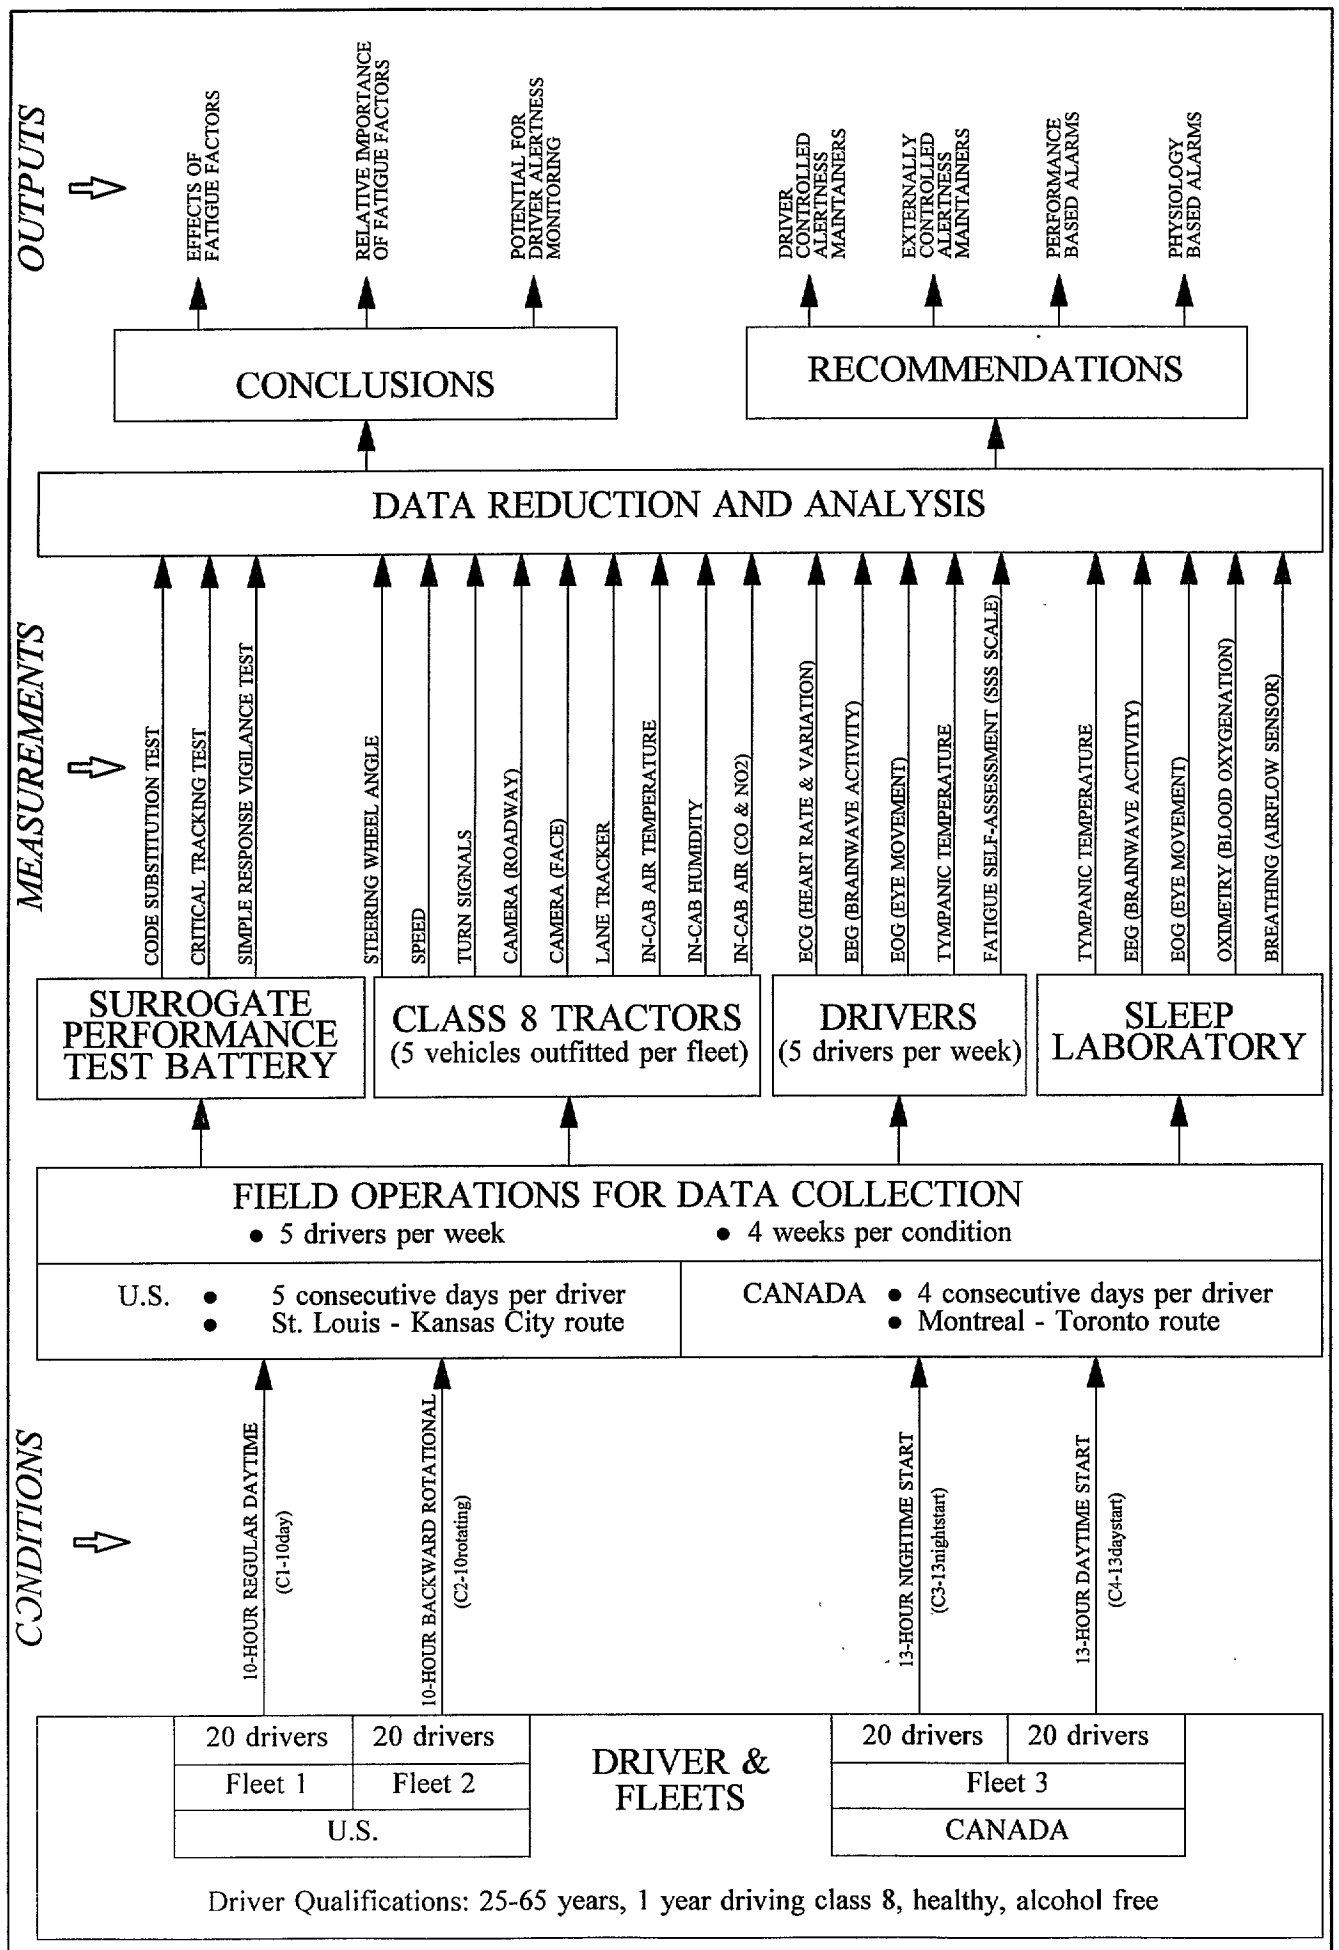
OUTPUTS

EFFECTS OF FATIGUE FACTORS

RELATIVE IMPORTANCE OF FATIGUE FACTORS

POTENTIAL FOR DRIVER ALERTNESS MONITORING

DRIVER CONTROLLED ALERTNESS MAINTAINERS

EXTERNALLY CONTROLLED ALERTNESS MAINTAINERS

PERFORMANCE BASED ALARMS

PHYSIOLOGY BASED ALARMS

CONCLUSIONS

RECOMMENDATIONS

DATA REDUCTION AND ANALYSIS

MEASUREMENTS

CODE SUBSTITUTION TEST

CRITICAL TRACKING TEST

SIMPLE RESPONSE VIGILANCE TEST

STEERING WHEEL ANGLE

SPEED

TURN SIGNALS

CAMERA (ROADWAY)

CAMERA (FACE)

LANE TRACKER

IN-CAB AIR TEMPERATURE

IN-CAB HUMIDITY

IN-CAB AIR (CO & NO2)

ECG (HEART RATE & VARIATION)

EEG (BRAINWAVE ACTIVITY)

EOG (EYE MOVEMENT)

TYMPANIC TEMPERATURE

FATIGUE SELF-ASSESSMENT (SSS SCALE)

TYMPANIC TEMPERATURE

EEG (BRAINWAVE ACTIVITY)

EOG (EYE MOVEMENT)

OXIMETRY (BLOOD OXYGENATION)

BREATHING (AIRFLOW SENSOR)

SURROGATE PERFORMANCE TEST BATTERY

CLASS 8 TRACTORS (5 vehicles outfitted per fleet)

DRIVERS (5 drivers per week)

SLEEP LABORATORY

FIELD OPERATIONS FOR DATA COLLECTION
• 5 drivers per week • 4 weeks per condition

U.S. • 5 consecutive days per driver • St. Louis - Kansas City route

CANADA • 4 consecutive days per driver • Montreal - Toronto route

CONDITIONS

10-HOUR REGULAR DAYTIME (C1-10day)

10-HOUR BACKWARD ROTATIONAL (C2-10rotating)

13-HOUR NIGHTIME START (C3-13nightstart)

13-HOUR DAYTIME START (C4-13daystart)

| 20 drivers | 20 drivers |
|---|---|
| Fleet 1 | Fleet 2 |
| U.S. | |

DRIVER & FLEETS

| 20 drivers | 20 drivers |
|---|---|
| Fleet 3 | |
| CANADA | |

Driver Qualifications: 25-65 years, 1 year driving class 8, healthy, alcohol free